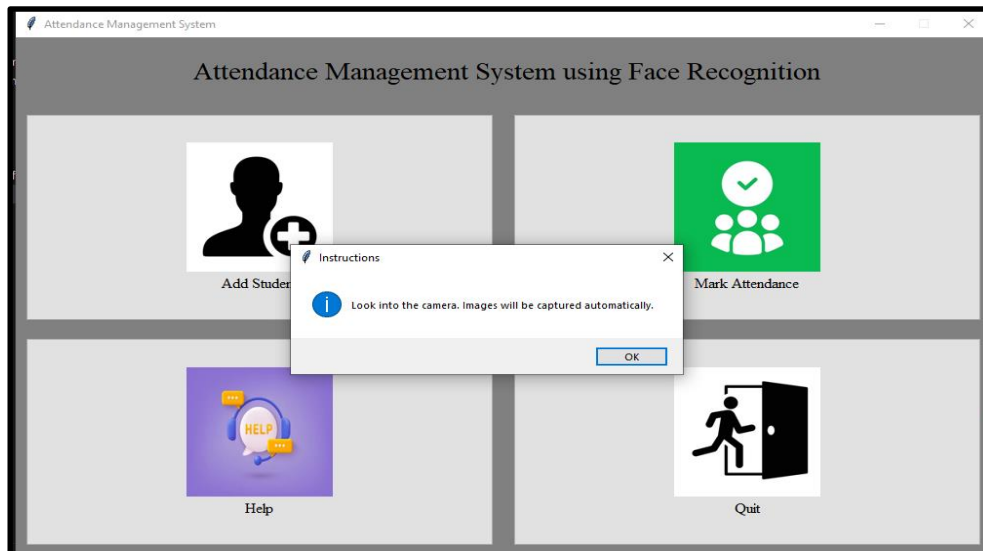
Attendance Management System

Attendance Management System using Face Recognition

Add Studer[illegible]

Mark Attendance

Instructions

Look into the camera. Images will be captured automatically.

OK

HELP

Help

Quit